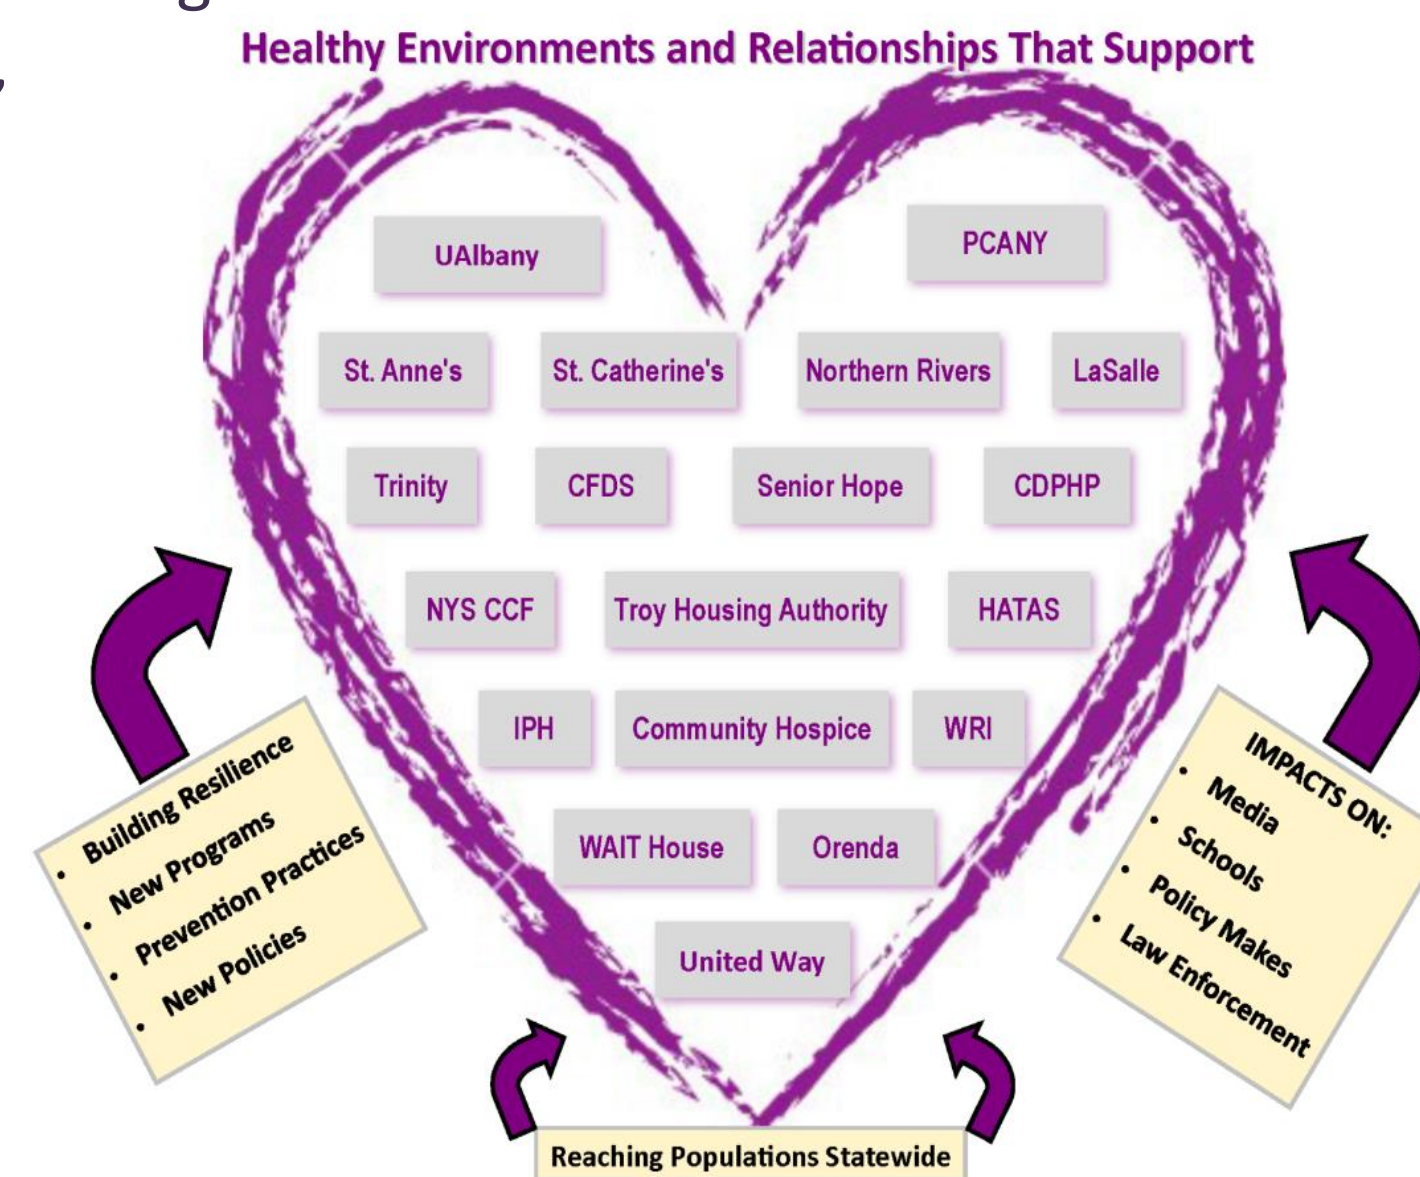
Healthy Environments and Relationships That Support

UAlbany

PCANY

St. Anne's

St. Catherine's

Northern Rivers

LaSalle

Trinity

CFDS

Senior Hope

CDPHP

NYS CCF

Troy Housing Authority

HATAS

IPH

Community Hospice

WRI

WAIT House

Orenda

United Way

- Building Resilience
- New Programs
- Prevention Practices
- New Policies

IMPACTS ON:
- Media
- Schools
- Policy Makes
- Law Enforcement

Reaching Populations Statewide